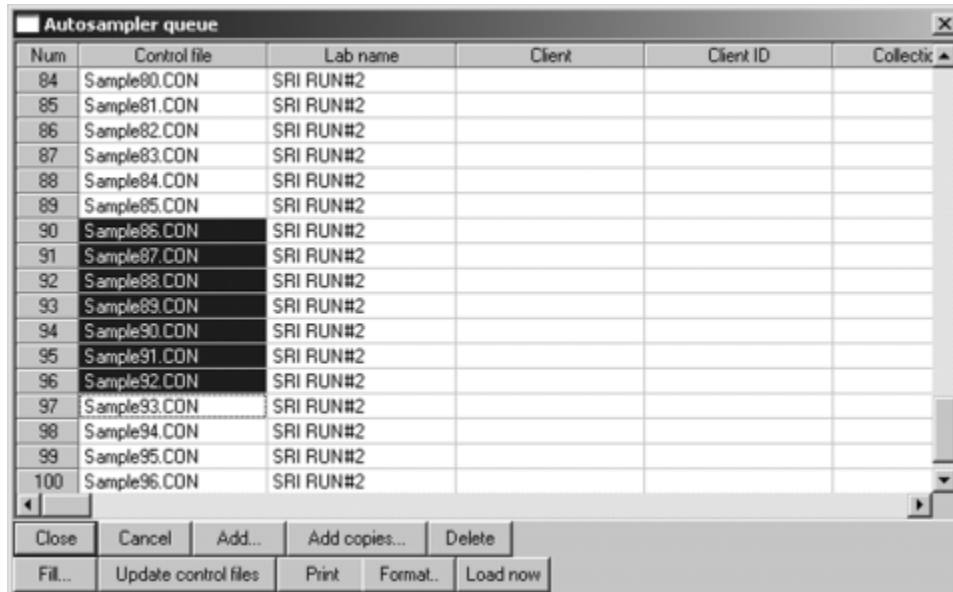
Autosampler queue

| Num | Control file | Lab name | Client | Client ID | Collecti |
|---|---|---|---|---|---|
| 84 | Sample80.CON | SRI RUN#2 | | | |
| 85 | Sample81.CON | SRI RUN#2 | | | |
| 86 | Sample82.CON | SRI RUN#2 | | | |
| 87 | Sample83.CON | SRI RUN#2 | | | |
| 88 | Sample84.CON | SRI RUN#2 | | | |
| 89 | Sample85.CON | SRI RUN#2 | | | |
| 90 | Sample86.CON | SRI RUN#2 | | | |
| 91 | Sample87.CON | SRI RUN#2 | | | |
| 92 | Sample88.CON | SRI RUN#2 | | | |
| 93 | Sample89.CON | SRI RUN#2 | | | |
| 94 | Sample90.CON | SRI RUN#2 | | | |
| 95 | Sample91.CON | SRI RUN#2 | | | |
| 96 | Sample92.CON | SRI RUN#2 | | | |
| 97 | Sample93.CON | SRI RUN#2 | | | |
| 98 | Sample94.CON | SRI RUN#2 | | | |
| 99 | Sample95.CON | SRI RUN#2 | | | |
| 100 | Sample96.CON | SRI RUN#2 | | | |

Close Cancel Add... Add copies... Delete
Fill... Update control files Print Format.. Load now